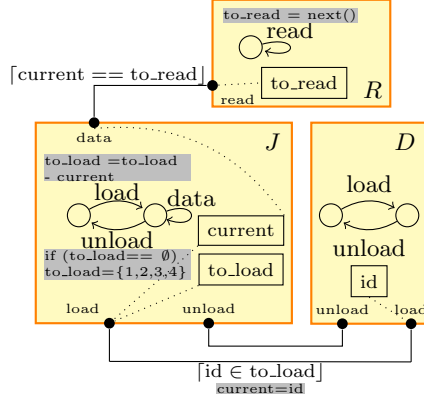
to_read = next()
read
to_read
R
read
⌈current == to_read⌋
data
J
to_load =to_load - current
load
data
unload
current
if (to_load== ∅)
to_load={1,2,3,4}
to_load
load
unload
D
load
unload
id
unload
load
⌈id ∈ to_load⌋
current=id